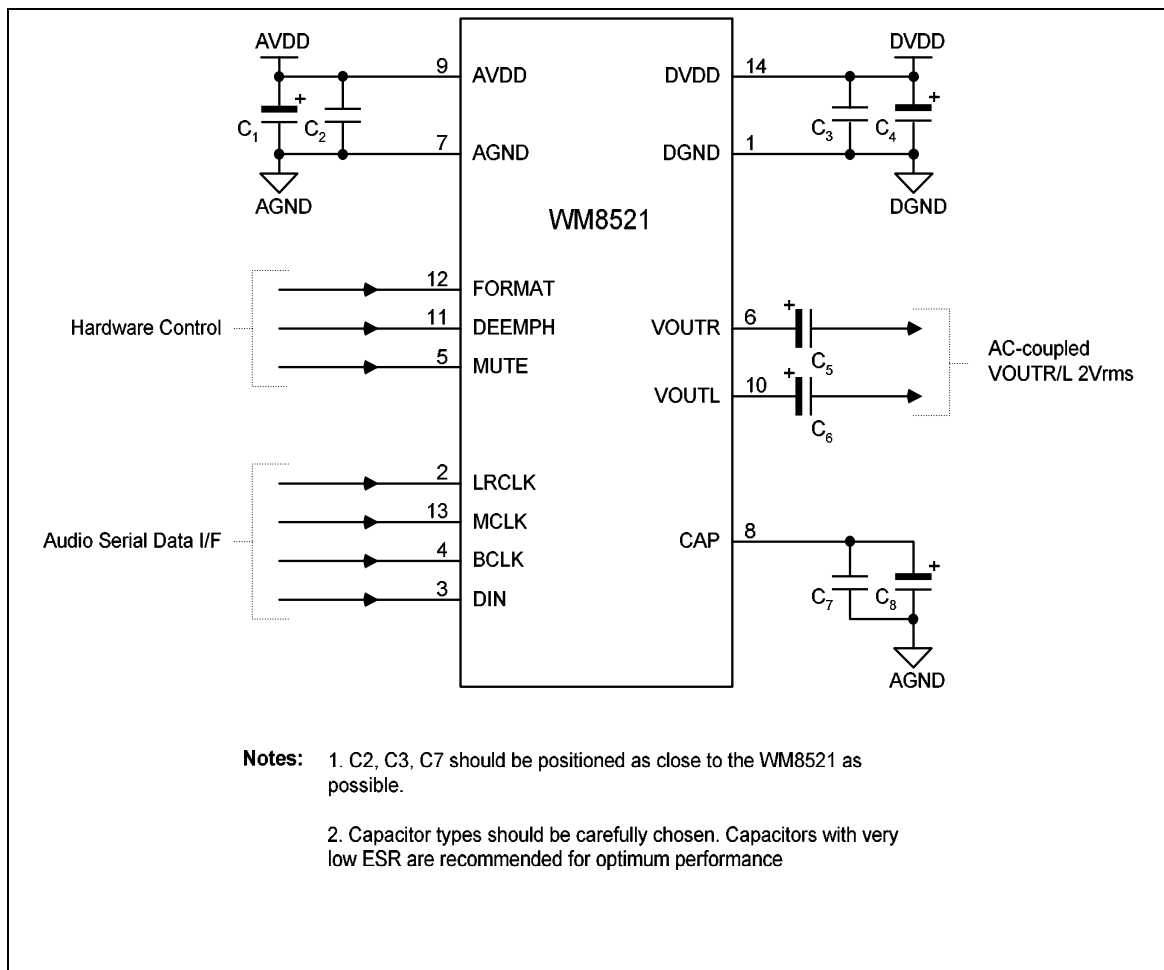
AVDD

+

$C_1$ $C_2$

AGND

9 AVDD

7 AGND

DVDD 14

DGND 1

DVDD

+

$C_3$ $C_4$

DGND

WM8521

Hardware Control

12 FORMAT

11 DEEMPH

5 MUTE

VOUTR 6

+

$C_5$

VOUTL 10

+

$C_6$

AC-coupled VOUTR/L 2Vrms

Audio Serial Data I/F

2 LRCLK

13 MCLK

4 BCLK

3 DIN

CAP 8

+

$C_7$ $C_8$

AGND

Notes: 1. C2, C3, C7 should be positioned as close to the WM8521 as possible.

2. Capacitor types should be carefully chosen. Capacitors with very low ESR are recommended for optimum performance